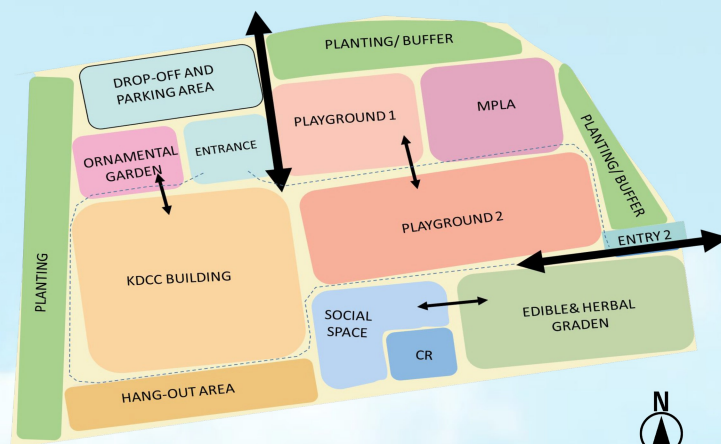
PLANTING/ BUFFER

DROP-OFF AND PARKING AREA

PLAYGROUND 1

MPLA

PLANTING/ BUFFER

ORNAMENTAL GARDEN

ENTRANCE

PLANTING

PLAYGROUND 2

ENTRY 2

KDCC BUILDING

SOCIAL SPACE

EDIBLE& HERBAL GRADEN

CR

HANG-OUT AREA

N